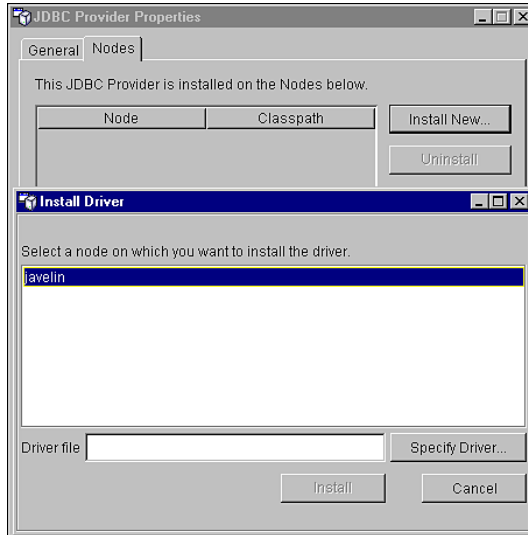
JDBC Provider Properties

General Nodes

This JDBC Provider is installed on the Nodes below.

| Node | Classpath |
|---|---|

Install New...

Uninstall

Install Driver

Select a node on which you want to install the driver.

javelin

Driver file

Specify Driver...

Install

Cancel